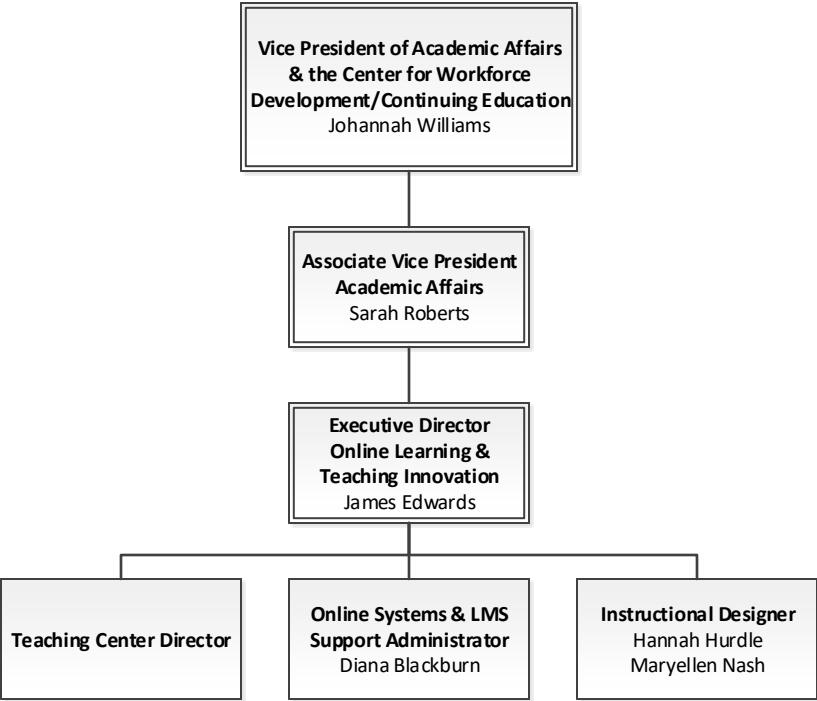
**Vice President of Academic Affairs & the Center for Workforce Development/Continuing Education**
Johannah Williams

**Associate Vice President Academic Affairs**
Sarah Roberts

**Executive Director Online Learning & Teaching Innovation**
James Edwards

**Teaching Center Director**

**Online Systems & LMS Support Administrator**
Diana Blackburn

**Instructional Designer**
Hannah Hurdle
Maryellen Nash